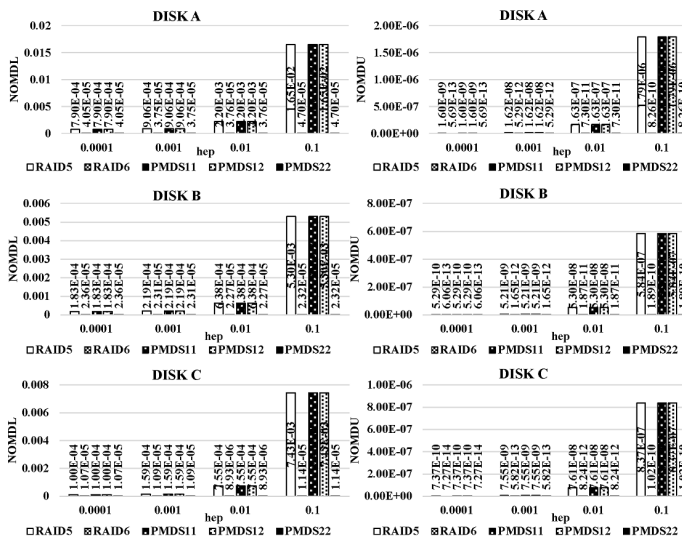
DISK A

NOMDL

0.02
0.015
0.01
0.005
0

7.90E-04
4.05E-05
7.90E-04
7.90E-04
4.05E-05

9.06E-04
3.75E-05
9.06E-04
9.06E-04
3.75E-05

2.28E-03
3.76E-03
2.28E-03
2.28E-03
3.76E-05

1.65E-02
4.70E-05
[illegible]
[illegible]
4.70E-05

0.0001 0.001 0.01 0.1
hep

RAID5 RAID6 PMDS11 PMDS12 PMDS22

DISK A

NOMDU

2.00E-06
1.50E-06
1.00E-06
5.00E-07
0.00E+00

1.60E-09
5.69E-13
1.60E-09
1.60E-09
5.69E-13

1.62E-08
5.29E-12
1.62E-08
1.62E-08
5.29E-12

1.63E-07
7.30E-11
1.63E-07
1.63E-07
7.30E-11

1.79E-06
8.26E-10
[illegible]
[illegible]
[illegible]

0.0001 0.001 0.01 0.1
hep

RAID5 RAID6 PMDS11 PMDS12 PMDS22

DISK B

NOMDL

0.006
0.005
0.004
0.003
0.002
0.001
0

1.83E-04
2.36E-05
1.83E-04
1.83E-04
2.36E-05

2.19E-04
2.31E-05
2.19E-04
2.19E-04
2.31E-05

4.38E-04
2.27E-05
4.38E-04
4.38E-04
2.27E-05

5.30E-03
2.32E-05
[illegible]
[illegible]
2.32E-05

0.0001 0.001 0.01 0.1
hep

RAID5 RAID6 PMDS11 PMDS12 PMDS22

DISK B

NOMDU

8.00E-07
6.00E-07
4.00E-07
2.00E-07
0.00E+00

5.29E-10
6.06E-13
5.29E-10
5.29E-10
6.06E-13

5.21E-09
1.65E-12
5.21E-09
5.21E-09
1.65E-12

5.30E-08
1.87E-11
5.30E-08
5.30E-08
1.87E-11

5.84E-07
1.89E-10
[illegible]
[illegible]
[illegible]

0.0001 0.001 0.01 0.1
hep

RAID5 RAID6 PMDS11 PMDS12 PMDS22

DISK C

NOMDL

0.008
0.006
0.004
0.002
0

1.00E-04
1.07E-05
1.00E-04
1.00E-04
1.07E-05

1.59E-04
1.09E-05
1.59E-04
1.59E-04
1.09E-05

7.55E-04
8.93E-06
7.55E-04
7.55E-04
8.93E-06

7.43E-03
1.14E-05
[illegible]
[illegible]
1.14E-05

0.0001 0.001 0.01 0.1
hep

RAID5 RAID6 PMDS11 PMDS12 PMDS22

DISK C

NOMDU

1.00E-06
8.00E-07
6.00E-07
4.00E-07
2.00E-07
0.00E+00

7.37E-10
7.27E-14
7.37E-10
7.37E-10
7.27E-14

7.55E-09
5.82E-13
7.55E-09
7.55E-09
5.82E-13

7.61E-08
8.24E-12
7.61E-08
7.61E-08
8.24E-12

8.37E-07
1.02E-10
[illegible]
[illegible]
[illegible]

0.0001 0.001 0.01 0.1
hep

RAID5 RAID6 PMDS11 PMDS12 PMDS22